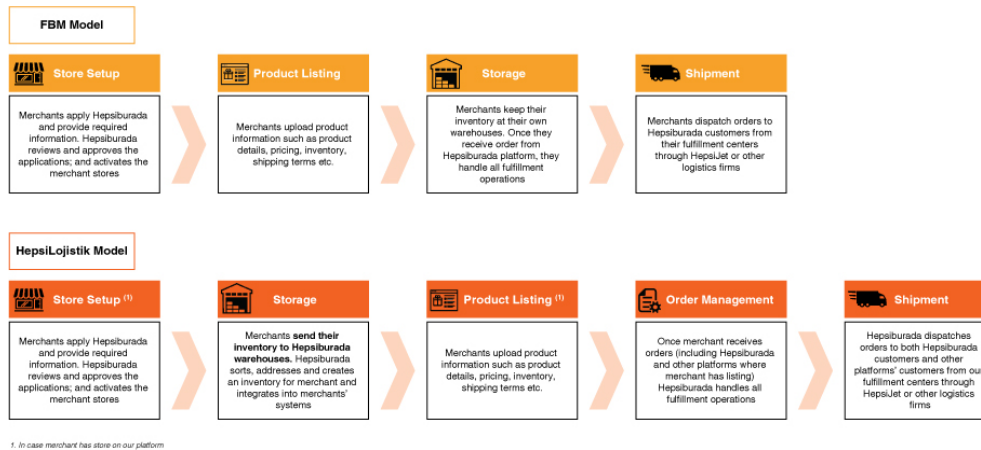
FBM Model

Store Setup

Merchants apply Hepsiburada and provide required information. Hepsiburada reviews and approves the applications; and activates the merchant stores

Product Listing

Merchants upload product information such as product details, pricing, inventory, shipping terms etc.

Storage

Merchants keep their inventory at their own warehouses. Once they receive order from Hepsiburada platform, they handle all fulfillment operations

Shipment

Merchants dispatch orders to Hepsiburada customers from their fulfillment centers through HepsiJet or other logistics firms

HepsiLojistik Model

Store Setup $^{(1)}$

Merchants apply Hepsiburada and provide required information. Hepsiburada reviews and approves the applications; and activates the merchant stores

Storage

Merchants send their inventory to Hepsiburada warehouses. Hepsiburada sorts, addresses and creates an inventory for merchant and integrates into merchants' systems

Product Listing $^{(1)}$

Merchants upload product information such as product details, pricing, inventory, shipping terms etc.

Order Management

Once merchant receives orders (including Hepsiburada and other platforms where merchant has listing) Hepsiburada handles all fulfillment operations

Shipment

Hepsiburada dispatches orders to both Hepsiburada customers and other platforms' customers from our fulfillment centers through HepsiJet or other logistics firms

1. In case merchant has store on our platform